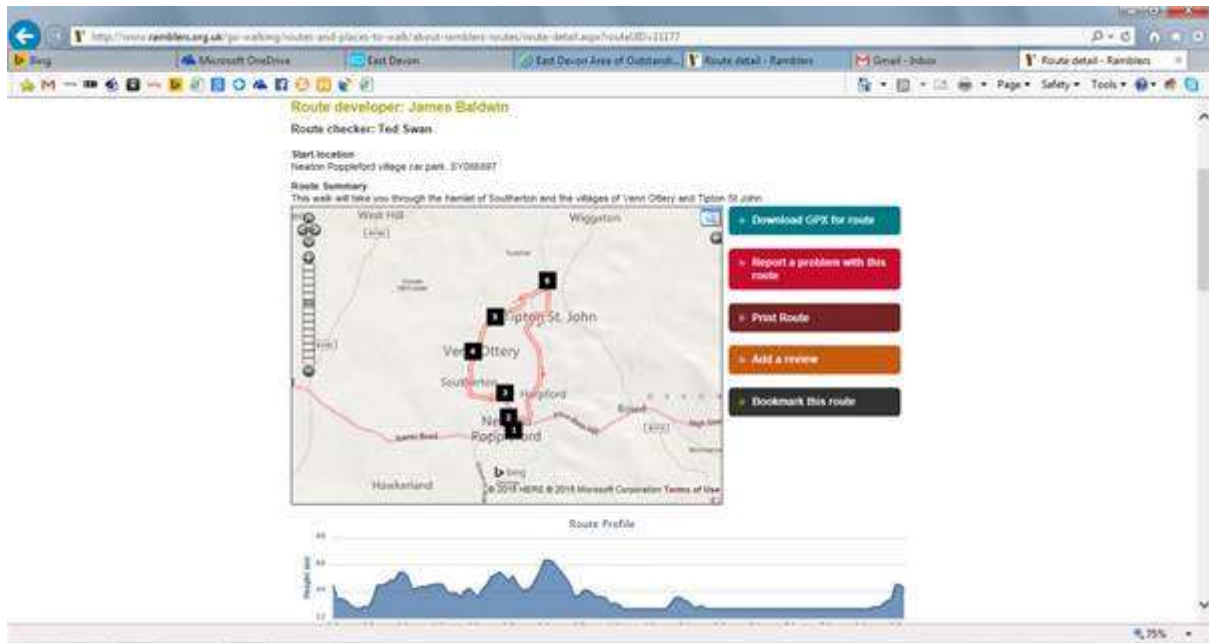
http://www.ramblers.org.uk/go-walking/routes-and-places-to-walk/about-ramblers-routes/route-detail.aspx?routeID=21177

Bing
Microsoft OneDrive
East Devon
East Devon Area of Outstandi...
Route detail - Ramblers
Gmail - Inbox
Route detail - Ramblers

Page ▾ Safety ▾ Tools ▾

Route developer: James Baldwin

Route checker: Ted Swan

Start location
Newton Poppleford village car park. SY088897

Route Summary
This walk will take you through the hamlet of Southerton and the villages of Venn Ottery and Tipton St John

West Hill
Wiggaton
Tipton St. John
Venn Ottery
Southerton
Harpford
Newton Poppleford
Hawkerland
Bowd
bing
© 2015 HERE © 2015 Microsoft Corporation Terms of Use

Download GPX for route
Report a problem with this route
Print Route
Add a review
Bookmark this route

Route Profile

75%